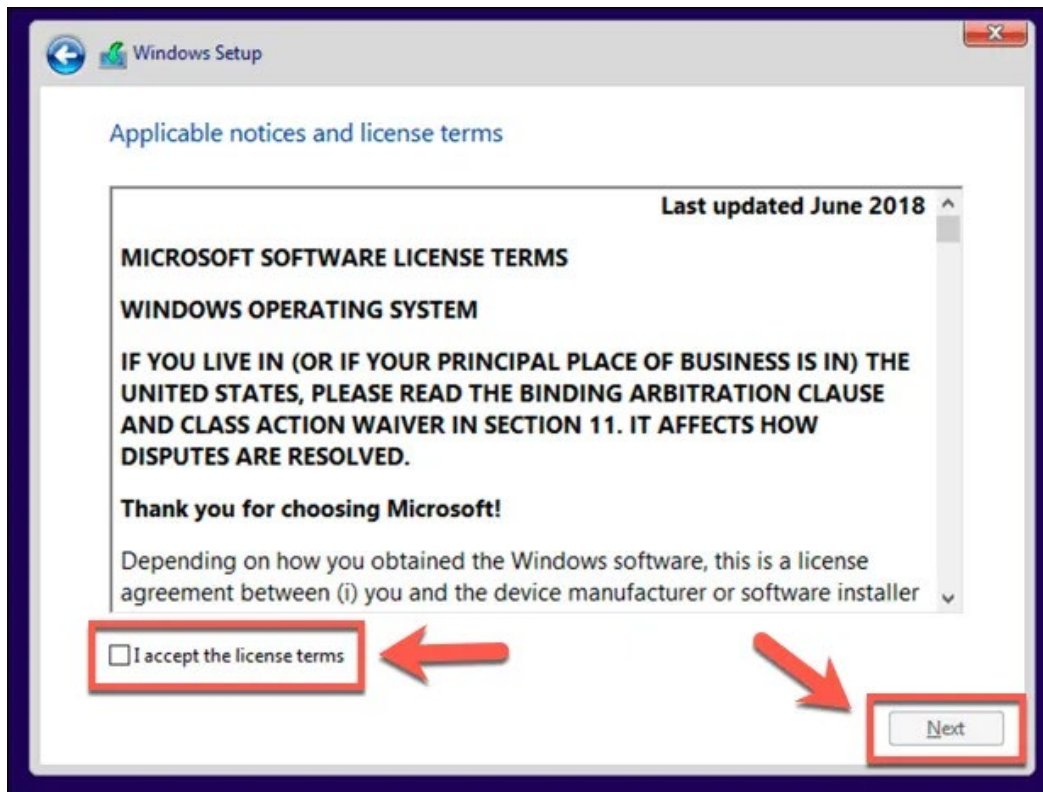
Windows Setup

Applicable notices and license terms

Last updated June 2018

MICROSOFT SOFTWARE LICENSE TERMS

WINDOWS OPERATING SYSTEM

IF YOU LIVE IN (OR IF YOUR PRINCIPAL PLACE OF BUSINESS IS IN) THE UNITED STATES, PLEASE READ THE BINDING ARBITRATION CLAUSE AND CLASS ACTION WAIVER IN SECTION 11. IT AFFECTS HOW DISPUTES ARE RESOLVED.

Thank you for choosing Microsoft!

Depending on how you obtained the Windows software, this is a license agreement between (i) you and the device manufacturer or software installer

I accept the license terms

Next